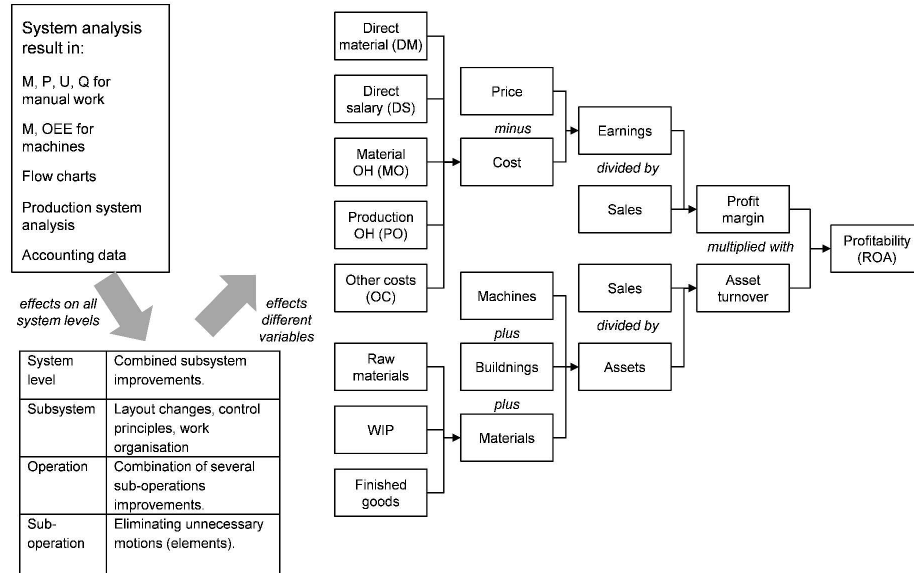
System analysis result in:

M, P, U, Q for manual work

M, OEE for machines

Flow charts

Production system analysis

Accounting data

effects on all system levels

effects different variables

| System level | Combined subsystem improvements. |
|---|---|
| Subsystem | Layout changes, control principles, work organisation |
| Operation | Combination of several sub-operations improvements. |
| Sub-operation | Eliminating unnecessary motions (elements). |

Direct material (DM)

Direct salary (DS)

Material OH (MO)

Production OH (PO)

Other costs (OC)

Price

minus

Cost

Earnings

divided by

Sales

Profit margin

multiplied with

Profitability (ROA)

Machines

plus

Buildnings

plus

Materials

Sales

divided by

Assets

Asset turnover

Raw materials

WIP

Finished goods